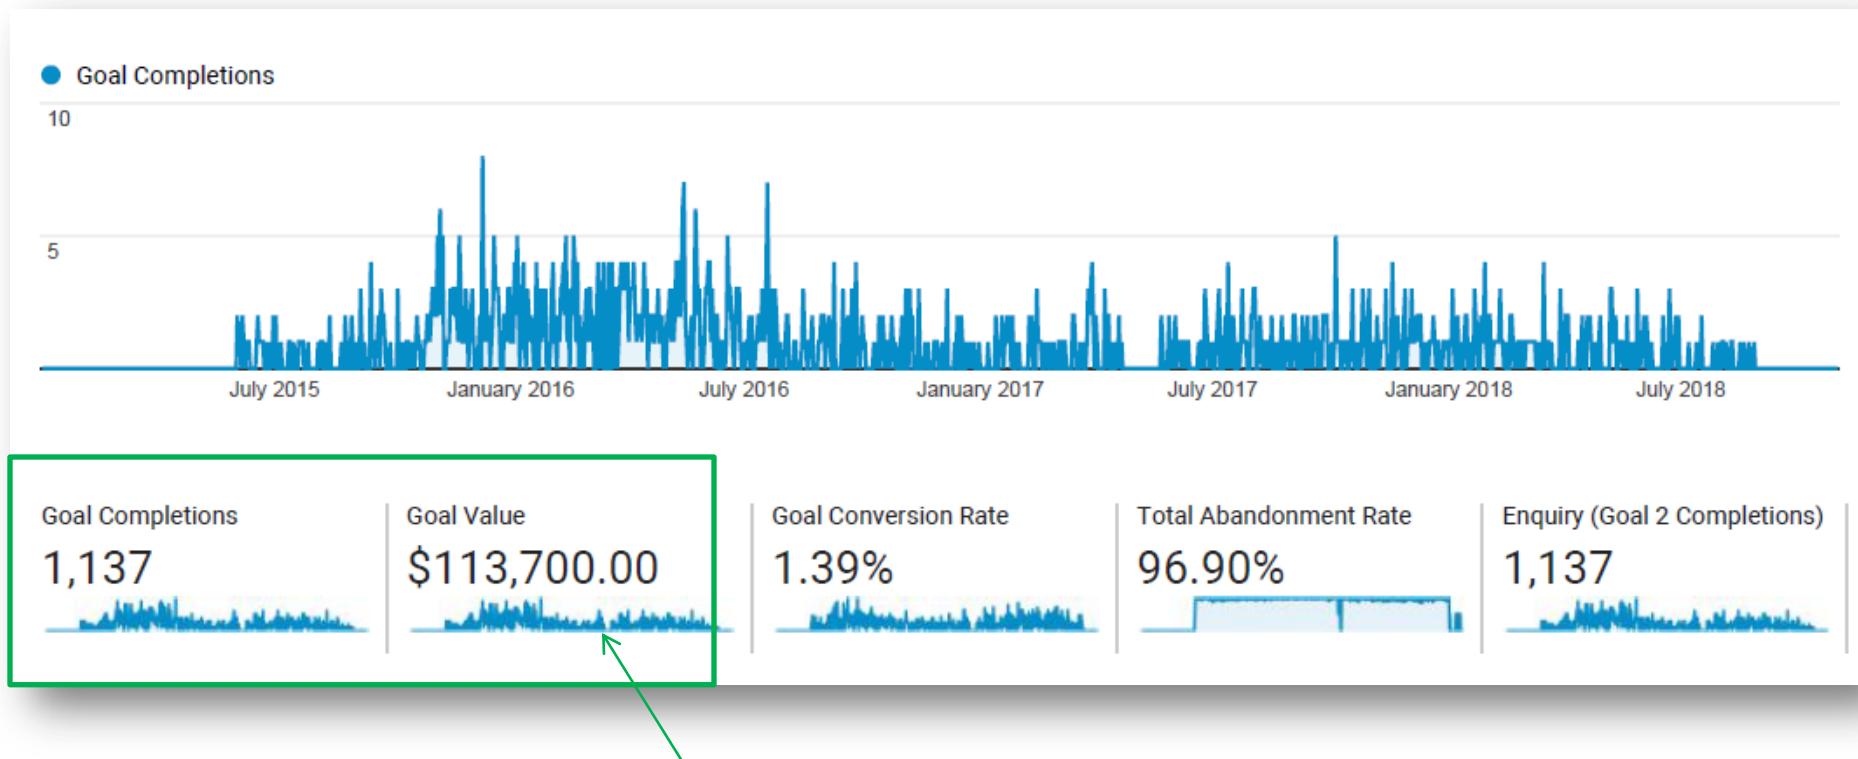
Goal Completions

10

5

July 2015
January 2016
July 2016
January 2017
July 2017
January 2018
July 2018

Goal Completions
1,137

Goal Value
$113,700.00

Goal Conversion Rate
1.39%

Total Abandonment Rate
96.90%

Enquiry (Goal 2 Completions)
1,137